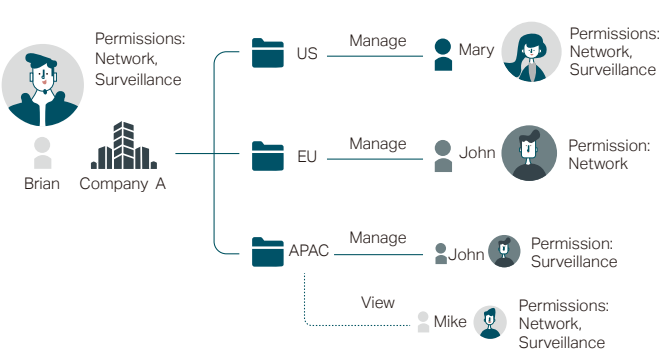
Permissions: Network, Surveillance

Brian

Company A

US

Manage

Mary

Permissions: Network, Surveillance

EU

Manage

John

Permission: Network

APAC

Manage

John

Permission: Surveillance

View

Mike

Permissions: Network, Surveillance